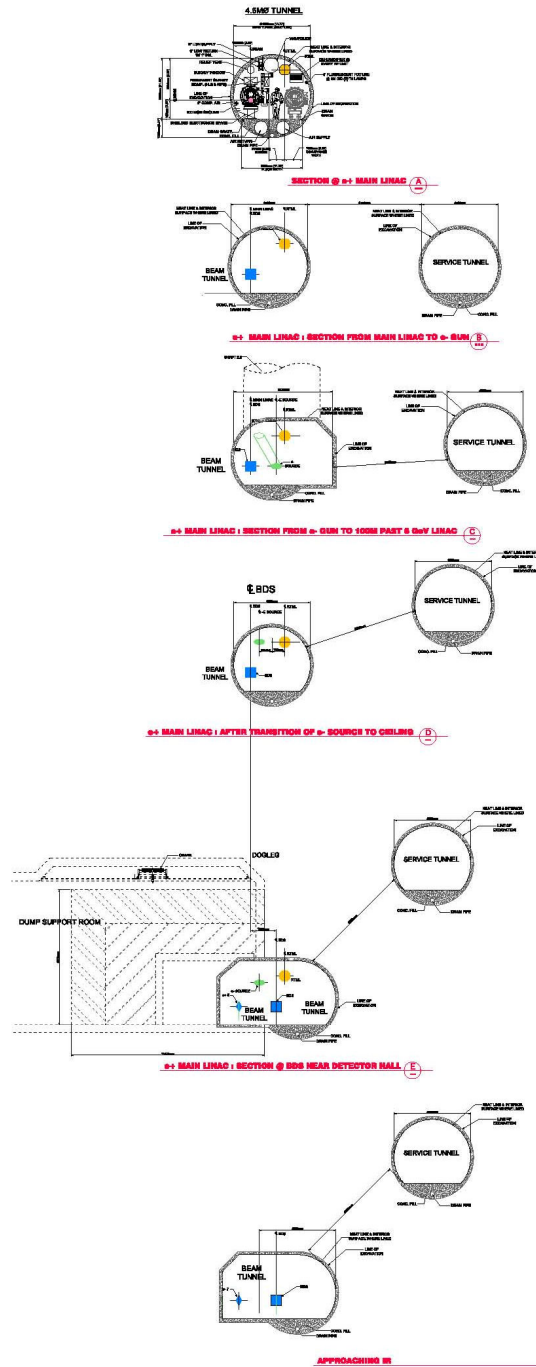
4.5MØ TUNNEL

SECTION @ e+ MAIN LINAC A

BEAM TUNNEL

SERVICE TUNNEL

e+ MAIN LINAC : SECTION FROM MAIN LINAC TO e- GUN B

BEAM TUNNEL

SERVICE TUNNEL

e+ MAIN LINAC : SECTION FROM e- GUN TO 100M PAST 5 GeV LINAC C

℄ BDS

SERVICE TUNNEL

BEAM TUNNEL

e+ MAIN LINAC : AFTER TRANSITION OF e- SOURCE TO CEILING D

DOGLEG

SERVICE TUNNEL

DUMP SUPPORT ROOM

BEAM TUNNEL

BEAM TUNNEL

e+ MAIN LINAC : SECTION @ BDS NEAR DETECTOR HALL E

SERVICE TUNNEL

BEAM TUNNEL

APPROACHING IR